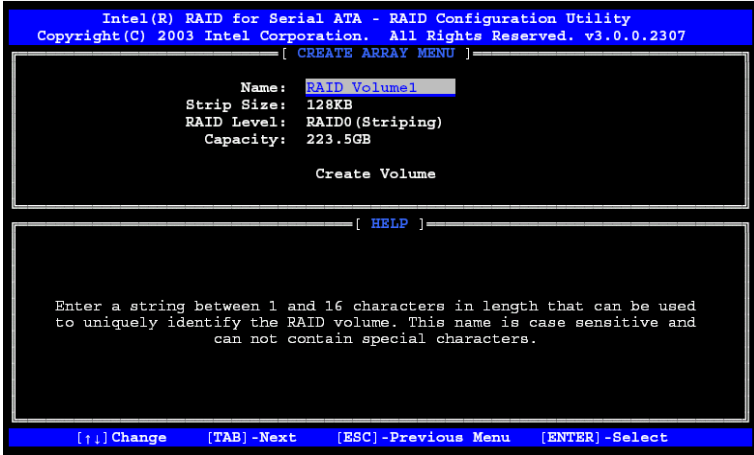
Intel(R) RAID for Serial ATA - RAID Configuration Utility
Copyright(C) 2003 Intel Corporation. All Rights Reserved. v3.0.0.2307

[ CREATE ARRAY MENU ]

Name: RAID Volume1
Strip Size: 128KB
RAID Level: RAID0(Striping)
Capacity: 223.5GB

Create Volume

[ HELP ]

Enter a string between 1 and 16 characters in length that can be used to uniquely identify the RAID volume. This name is case sensitive and can not contain special characters.

[↑↓]Change [TAB]-Next [ESC]-Previous Menu [ENTER]-Select